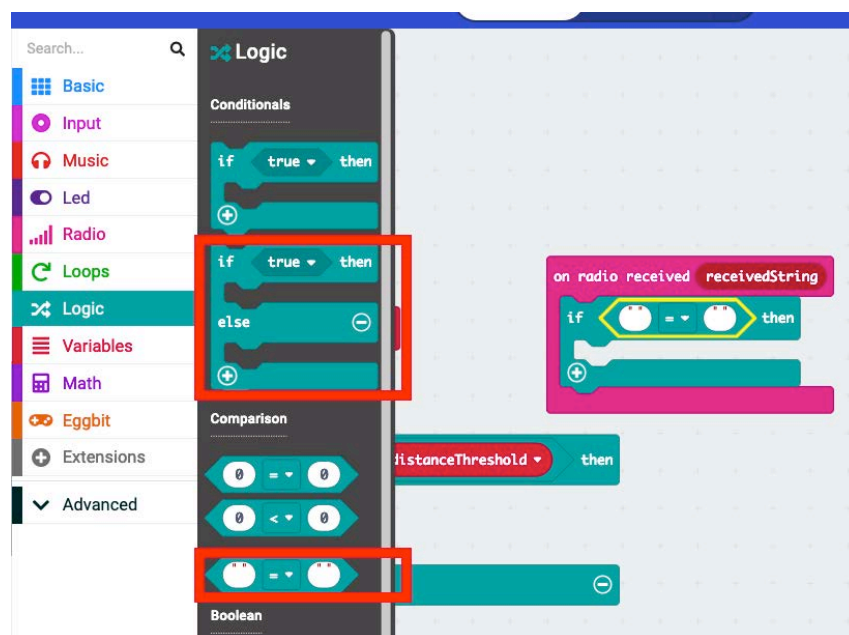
Search...

Basic
Input
Music
Led
Radio
Loops
Logic
Variables
Math
Eggbit
Extensions
Advanced

Logic

Conditionals

if true then

if true then
else

Comparison

0 = 0
0 < 0
" " = " "

Boolean

on radio received receivedString
if " " = " " then

distanceThreshold then